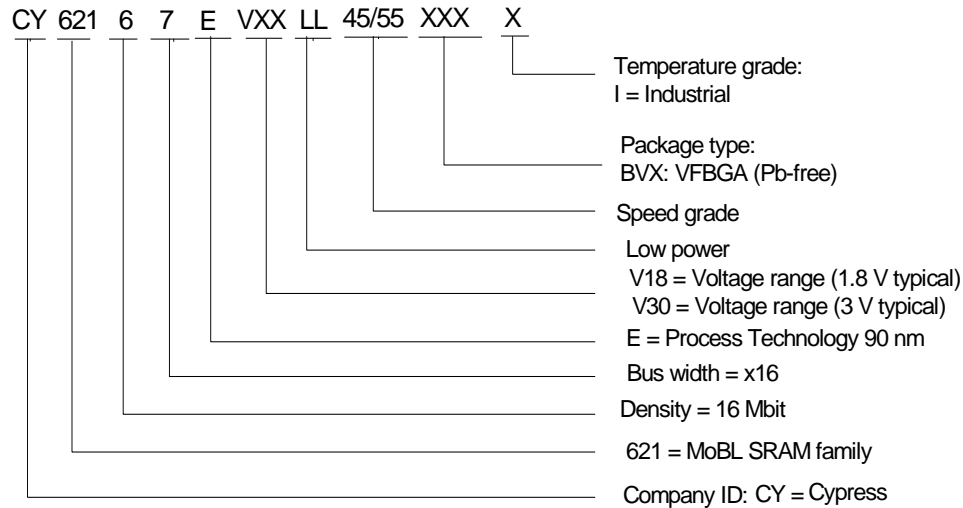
CY 621 6 7 E VXX LL 45/55 XXX X

Temperature grade:
I = Industrial

Package type:
BVX: VFBGA (Pb-free)

Speed grade

Low power

V18 = Voltage range (1.8 V typical)
V30 = Voltage range (3 V typical)

E = Process Technology 90 nm

Bus width = x16

Density = 16 Mbit

621 = MoBL SRAM family

Company ID: CY = Cypress